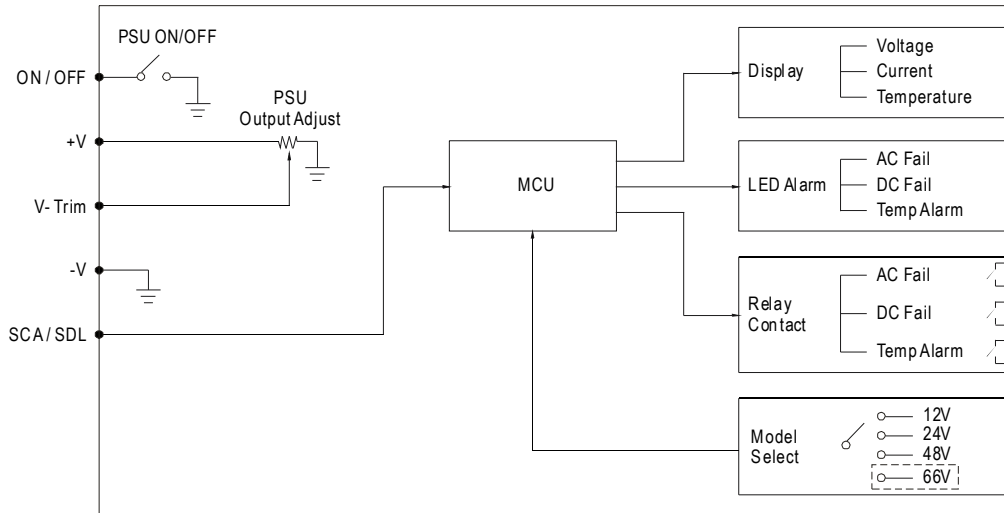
PSU ON/OFF

ON / OFF

PSU
Output Adjust

+V

V- Trim

-V

SCA / SDL

MCU

Display

Voltage
Current
Temperature

LED Alarm

AC Fail
DC Fail
Temp Alarm

Relay
Contact

AC Fail
DC Fail
Temp Alarm

Model
Select

12V
24V
48V
66V